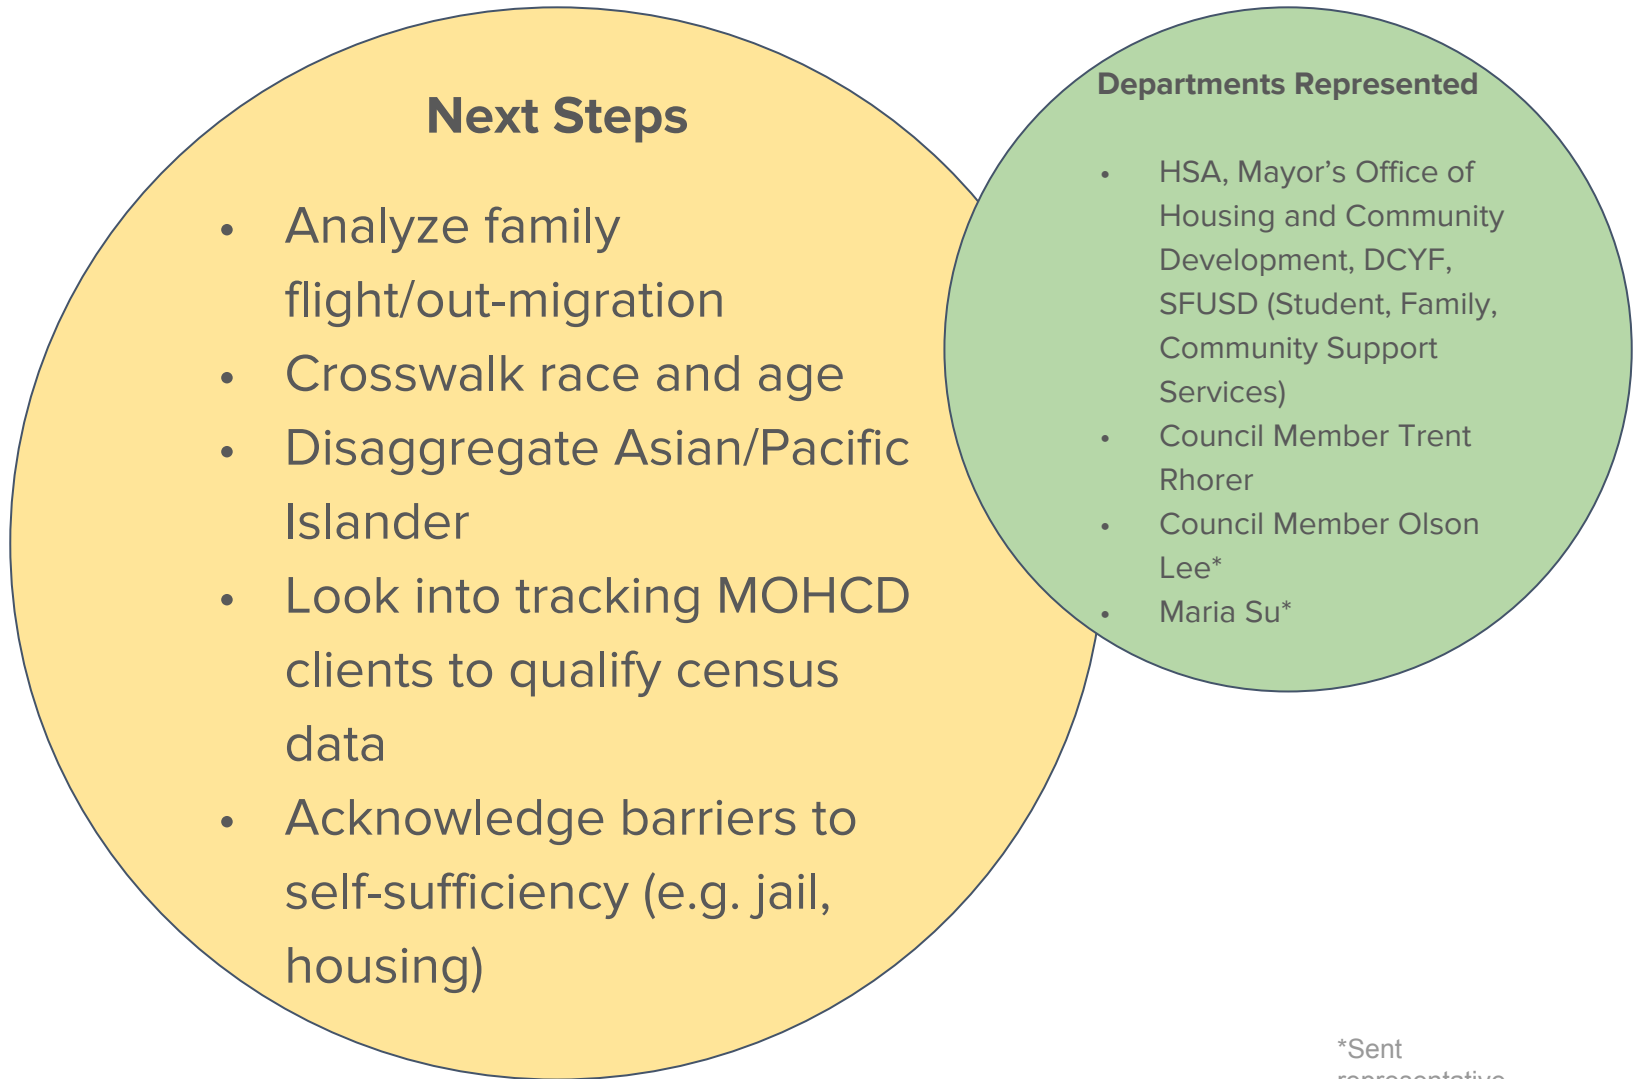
Next Steps

- Analyze family flight/out-migration
- Crosswalk race and age
- Disaggregate Asian/Pacific Islander
- Look into tracking MOHCD clients to qualify census data
- Acknowledge barriers to self-sufficiency (e.g. jail, housing)

Departments Represented

- HSA, Mayor's Office of Housing and Community Development, DCYF, SFUSD (Student, Family, Community Support Services)
- Council Member Trent Rhorer
- Council Member Olson Lee*
- Maria Su*

*Sent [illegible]